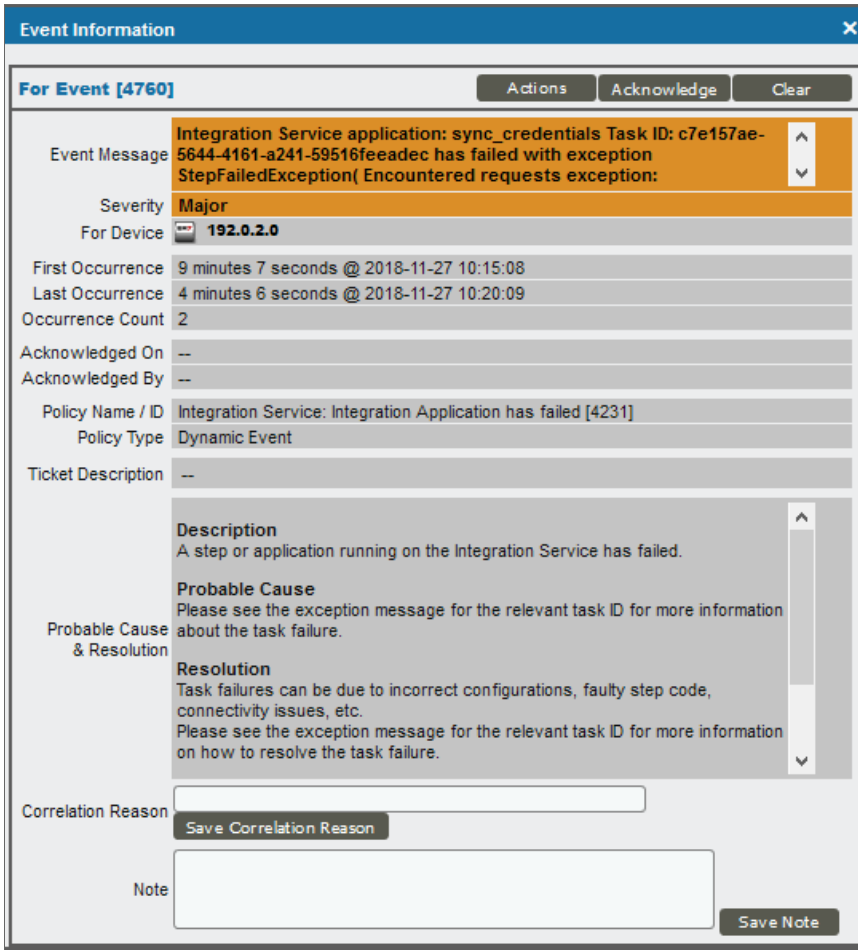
Event Information ×

For Event [4760]

Actions Acknowledge Clear

Event Message Integration Service application: sync_credentials Task ID: c7e157ae-5644-4161-a241-59516feeadec has failed with exception StepFailedException( Encountered requests exception:

Severity Major

For Device 192.0.2.0

First Occurrence 9 minutes 7 seconds @ 2018-11-27 10:15:08

Last Occurrence 4 minutes 6 seconds @ 2018-11-27 10:20:09

Occurrence Count 2

Acknowledged On --

Acknowledged By --

Policy Name / ID Integration Service: Integration Application has failed [4231]

Policy Type Dynamic Event

Ticket Description --

Probable Cause & Resolution

Description
A step or application running on the Integration Service has failed.

Probable Cause
Please see the exception message for the relevant task ID for more information about the task failure.

Resolution
Task failures can be due to incorrect configurations, faulty step code, connectivity issues, etc.
Please see the exception message for the relevant task ID for more information on how to resolve the task failure.

Correlation Reason

Save Correlation Reason

Note

Save Note